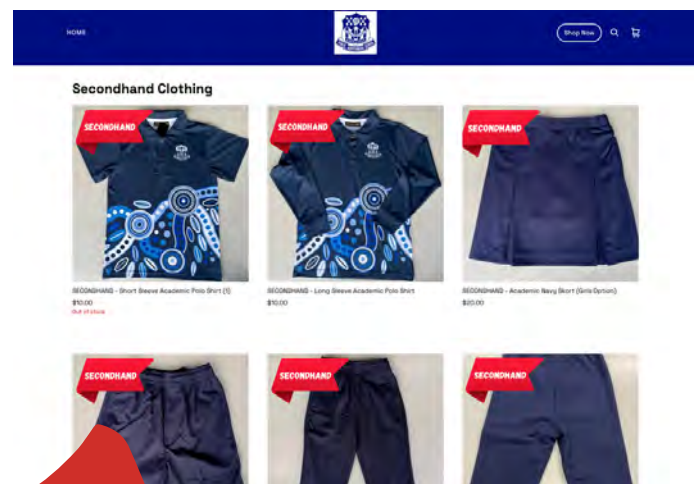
HOME

Shop Now

Secondhand Clothing

SECONDHAND

SECONDHAND - Short Sleeve Academic Polo Shirt (1)
$10.00
Out of stock

SECONDHAND

SECONDHAND - Long Sleeve Academic Polo Shirt
$10.00

SECONDHAND

SECONDHAND - Academic Navy Skort (Girls Option)
$20.00

SECONDHAND

SECONDHAND

SECONDHAND